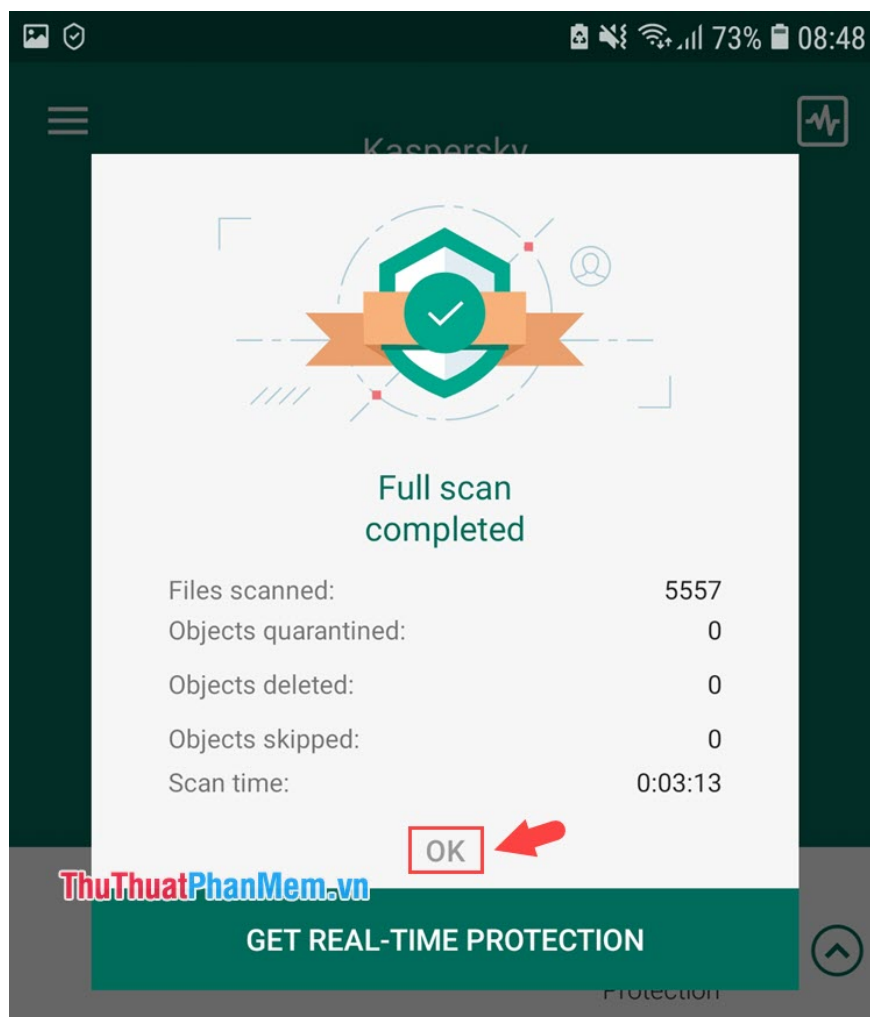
73% 08:48

Kaspersky

Full scan completed

| | |
|---|---|
| Files scanned: | 5557 |
| Objects quarantined: | 0 |
| Objects deleted: | 0 |
| Objects skipped: | 0 |
| Scan time: | 0:03:13 |

OK

ThuThuatPhanMem.vn

GET REAL-TIME PROTECTION

Protection